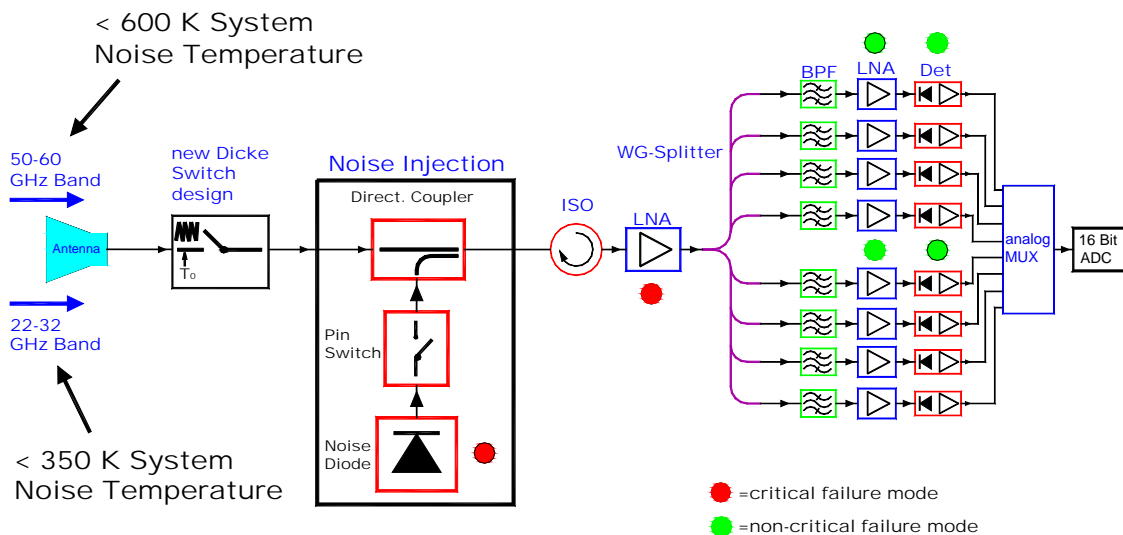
< 600 K System
Noise Temperature

50-60
GHz Band

Antenna

22-32
GHz Band

< 350 K System
Noise Temperature

new Dicke
Switch
design

$T_0$

Noise Injection

Direct. Coupler

Pin
Switch

Noise
Diode

ISO

LNA

WG-Splitter

BPF

LNA

Det

analog
MUX

16 Bit
ADC

=critical failure mode

=non-critical failure mode